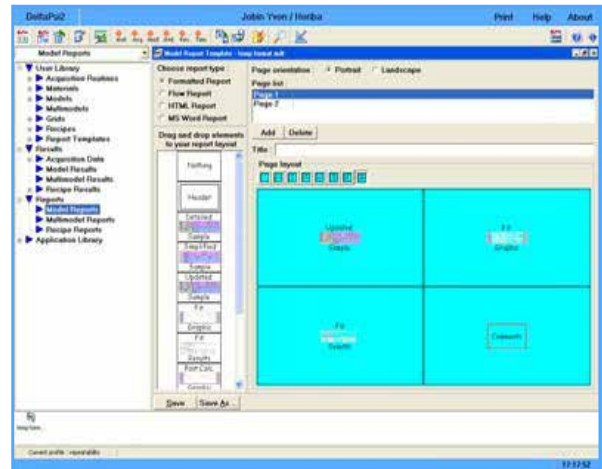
DeltaPsi2

Jobin Yvon / Horiba

Print Help About

Model Reports

Model Report Template - temp format.mdt

User Library
Acquisition Routines
Materials
Models
Multimodels
Grids
Recipes
Report Templates
Results
Acquisition Data
Model Results
Multimodel Results
Recipe Results
Reports
Model Reports
Multimodel Reports
Recipe Reports
Application Library

Choose report type
Formatted Report
Flow Report
HTML Report
MS Word Report

Drag and drop elements to your report layout

Nothing

Header

Detailed
Sample
Simplified
Sample
Updated
Sample
Fit
Graphic
Fit
Results
Point Calc.
Graphic

Save Save As ...

Page orientation Portrait Landscape

Page list
Page 1
Page 2

Add Delete

Title

Page layout

Updated
Sample

Fit
Graphic

Fit
Results

Comments

temp form...

Current profile : repeatability

17:17:52